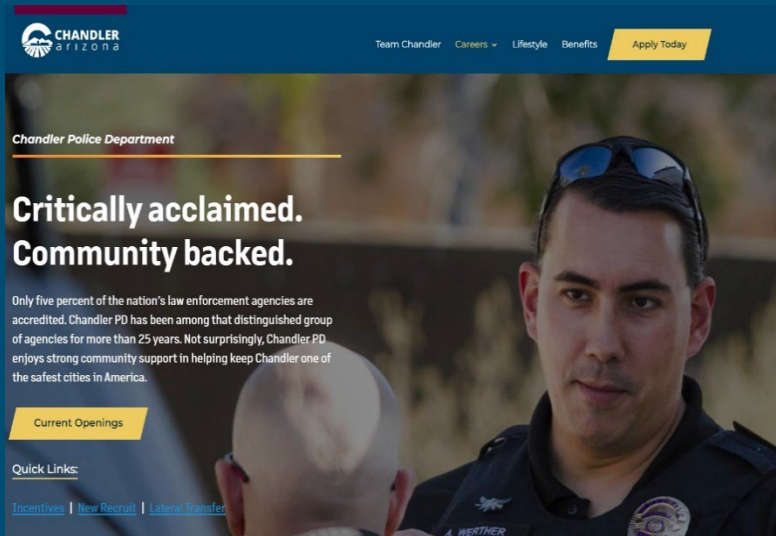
CHANDLER
arizona

Team Chandler Careers Lifestyle Benefits Apply Today

Chandler Police Department

Critically acclaimed. Community backed.

Only five percent of the nation's law enforcement agencies are accredited. Chandler PD has been among that distinguished group of agencies for more than 25 years. Not surprisingly, Chandler PD enjoys strong community support in helping keep Chandler one of the safest cities in America.

Current Openings

Quick Links:

Incentives | New Recruit | Lateral Transfer

A. WERTHER